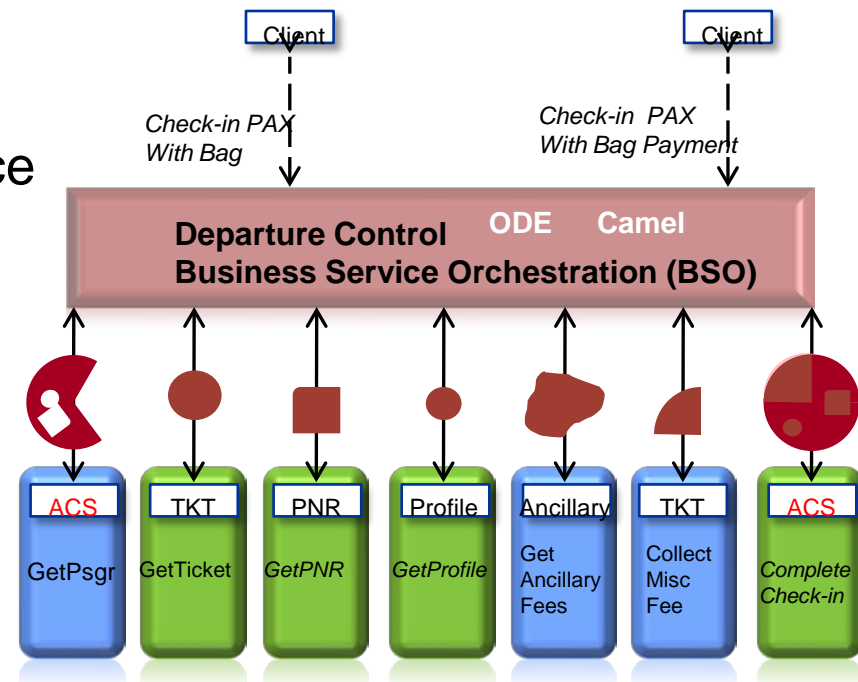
Client

Client

ce

Check-in PAX
With Bag

Check-in PAX
With Bag Payment

Departure Control
Business Service Orchestration (BSO)

ODE

Camel

ACS
GetPsgr

TKT
GetTicket

PNR
GetPNR

Profile
GetProfile

Ancillary
Get Ancillary Fees

TKT
Collect Misc Fee

ACS
Complete Check-in